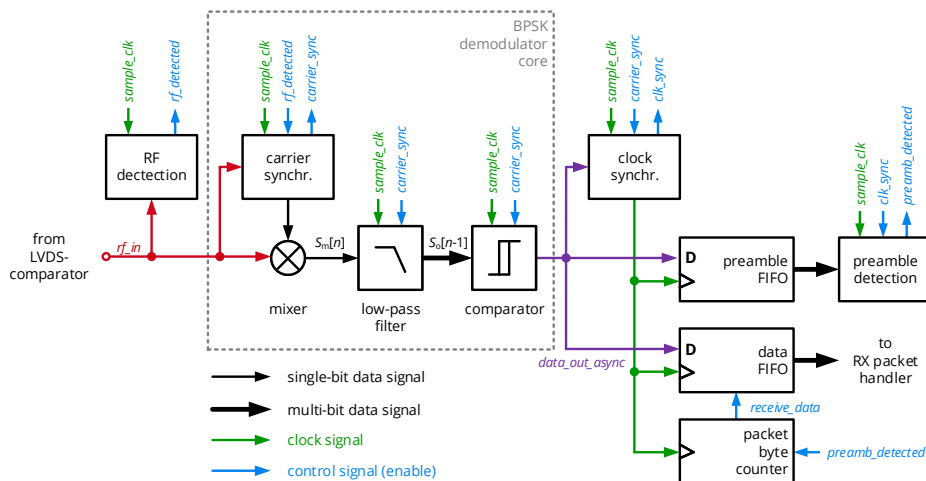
BPSK demodulator core

sample_clk
rf_detected

RF dectection

sample_clk
rf_detected
carrier_sync

carrier synchr.

sample_clk
carrier_sync

sample_clk
carrier_sync

sample_clk
carrier_sync
clk_sync

clock synchr.

sample_clk
clk_sync
preamb_detected

from LVDS-comparator

rf_in

$S_m[n]$

$S_o[n\text{-}1]$

mixer

low-pass filter

comparator

D

preamble FIFO

preamble detection

data_out_async

D

data FIFO

to RX packet handler

receive_data

packet byte counter

preamb_detected

single-bit data signal

multi-bit data signal

clock signal

control signal (enable)